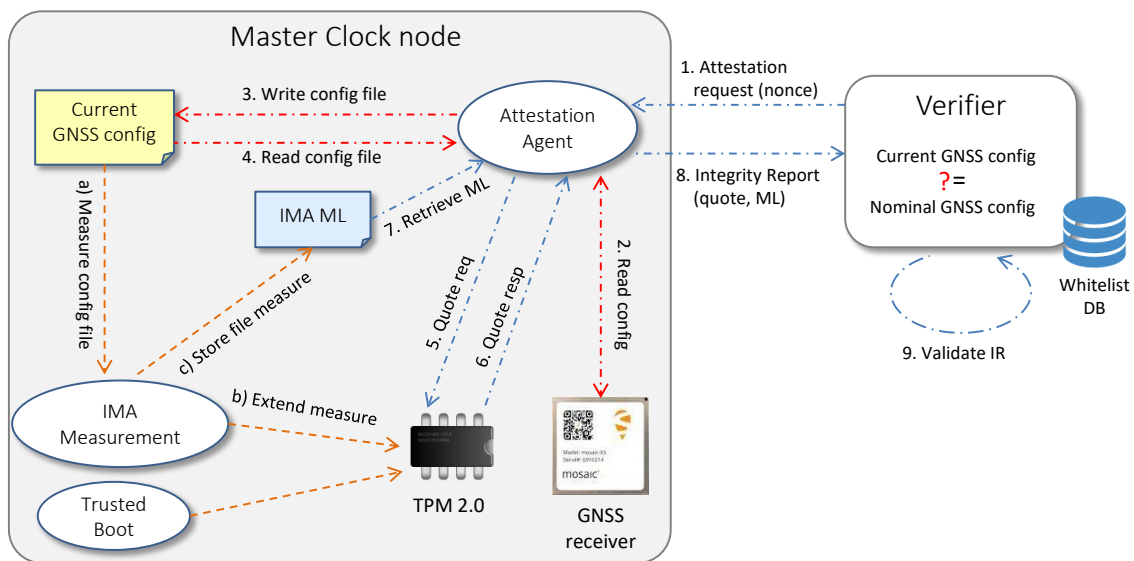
Master Clock node

Current GNSS config

3. Write config file

4. Read config file

Attestation Agent

1. Attestation request (nonce)

8. Integrity Report (quote, ML)

Verifier

Current GNSS config
?=
Nominal GNSS config

Whitelist DB

9. Validate IR

a) Measure config file

IMA ML

7. Retrieve ML

c) Store file measure

5. Quote req

6. Quote resp

2. Read config

IMA Measurement

b) Extend measure

Trusted Boot

TPM 2.0

mosaic

GNSS receiver